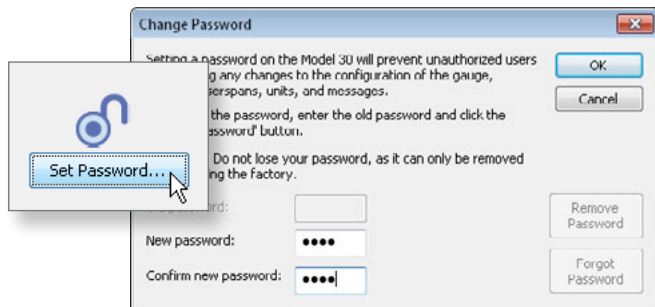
Change Password

Setting a password on the Model 30 will prevent unauthorized users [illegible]ing any changes to the configuration of the gauge, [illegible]serspans, units, and messages.

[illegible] the password, enter the old password and click the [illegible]assword' button.

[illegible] Do not lose your password, as it can only be removed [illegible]ing the factory.

OK

Cancel

Set Password...

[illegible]ssword:

New password: ●●●●

Confirm new password: ●●●●

Remove Password

Forgot Password